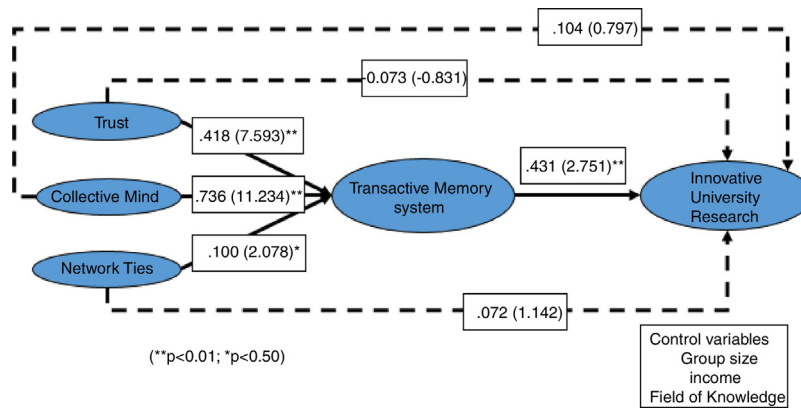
.104 (0.797)

-0.073 (-0.831)

Trust

.418 (7.593)**

Collective Mind

.736 (11.234)**

Transactive Memory system

.431 (2.751)**

Innovative University Research

Network Ties

.100 (2.078)*

.072 (1.142)

(**p<0.01; *p<0.50)

Control variables
Group size
income
Field of Knowledge